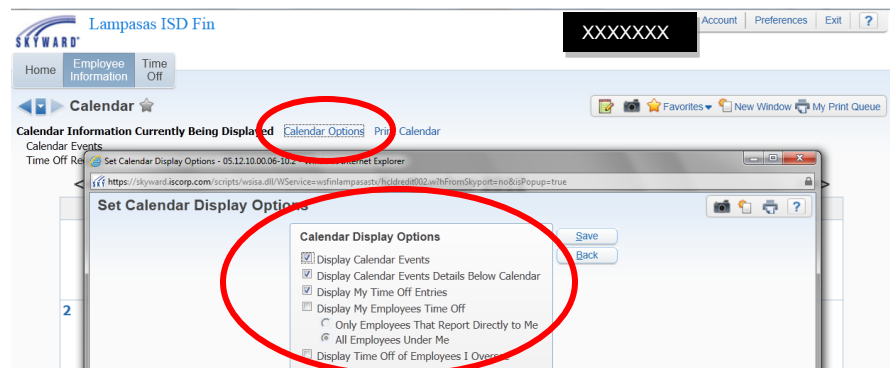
SKYWARD
Lampasas ISD Fin
XXXXXXX
Account | Preferences | Exit | ?
Home
Employee Information
Time Off
Calendar
Favorites
New Window
My Print Queue
Calendar Information Currently Being Displayed Calendar Options Print Calendar
Calendar Events
Time Off Re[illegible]
Set Calendar Display Options - 05.12.10.00.06-10.2 - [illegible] Internet Explorer
https://skyward.iscorp.com/scripts/wsisa.dll/WService=wsfinlampasastx/hcldredit002.w?hFromSkyport=no&isPopup=true
Set Calendar Display Options
Calendar Display Options
Save
Back
Display Calendar Events
Display Calendar Events Details Below Calendar
Display My Time Off Entries
Display My Employees Time Off
Only Employees That Report Directly to Me
All Employees Under Me
Display Time Off of Employees I Overs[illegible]
2